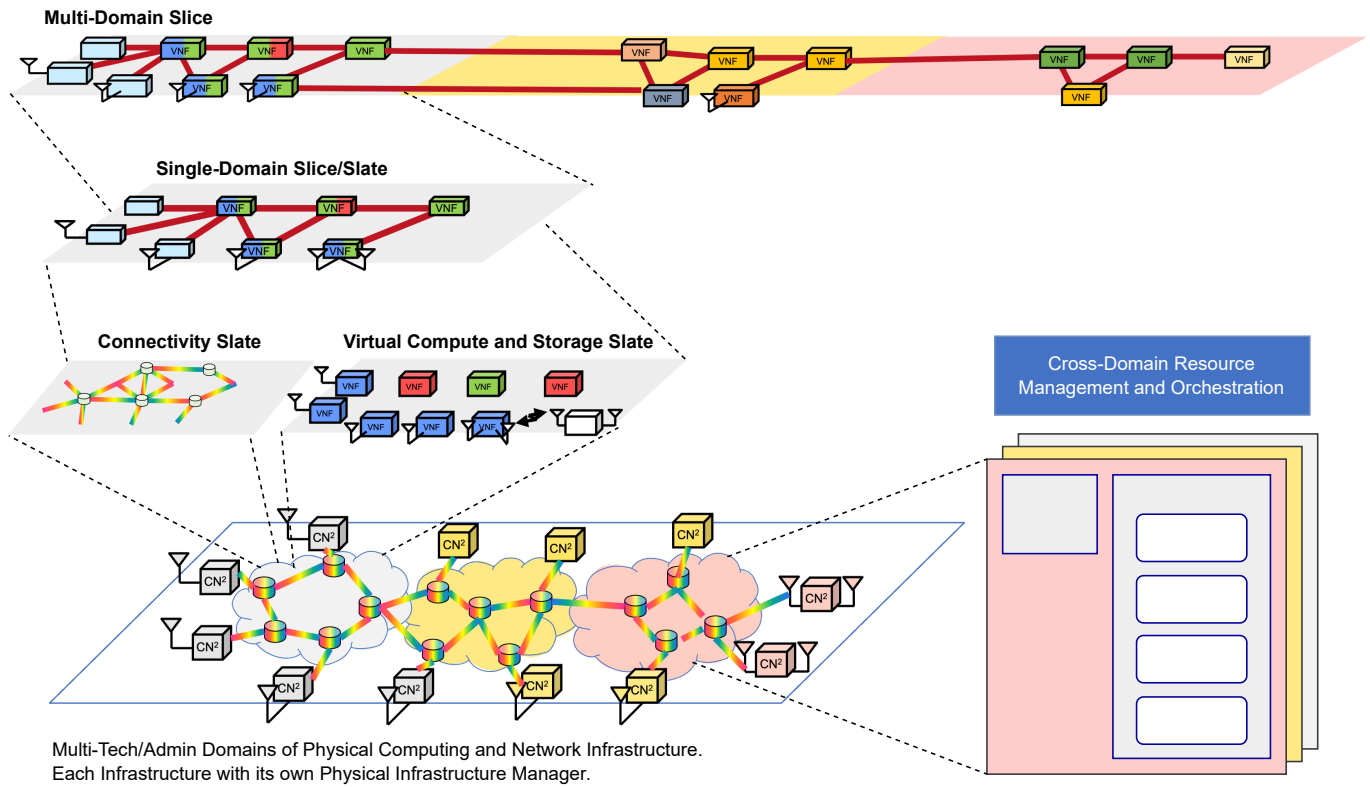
Multi-Domain Slice

VNF VNF VNF VNF VNF VNF VNF VNF VNF VNF VNF VNF VNF

Single-Domain Slice/Slate

VNF VNF VNF VNF VNF

Connectivity Slate

Virtual Compute and Storage Slate

VNF VNF VNF VNF VNF VNF VNF VNF

Cross-Domain Resource Management and Orchestration

CN² CN² CN² CN² CN² CN² CN² CN² CN² CN² CN² CN² CN² CN²

Multi-Tech/Admin Domains of Physical Computing and Network Infrastructure.
Each Infrastructure with its own Physical Infrastructure Manager.